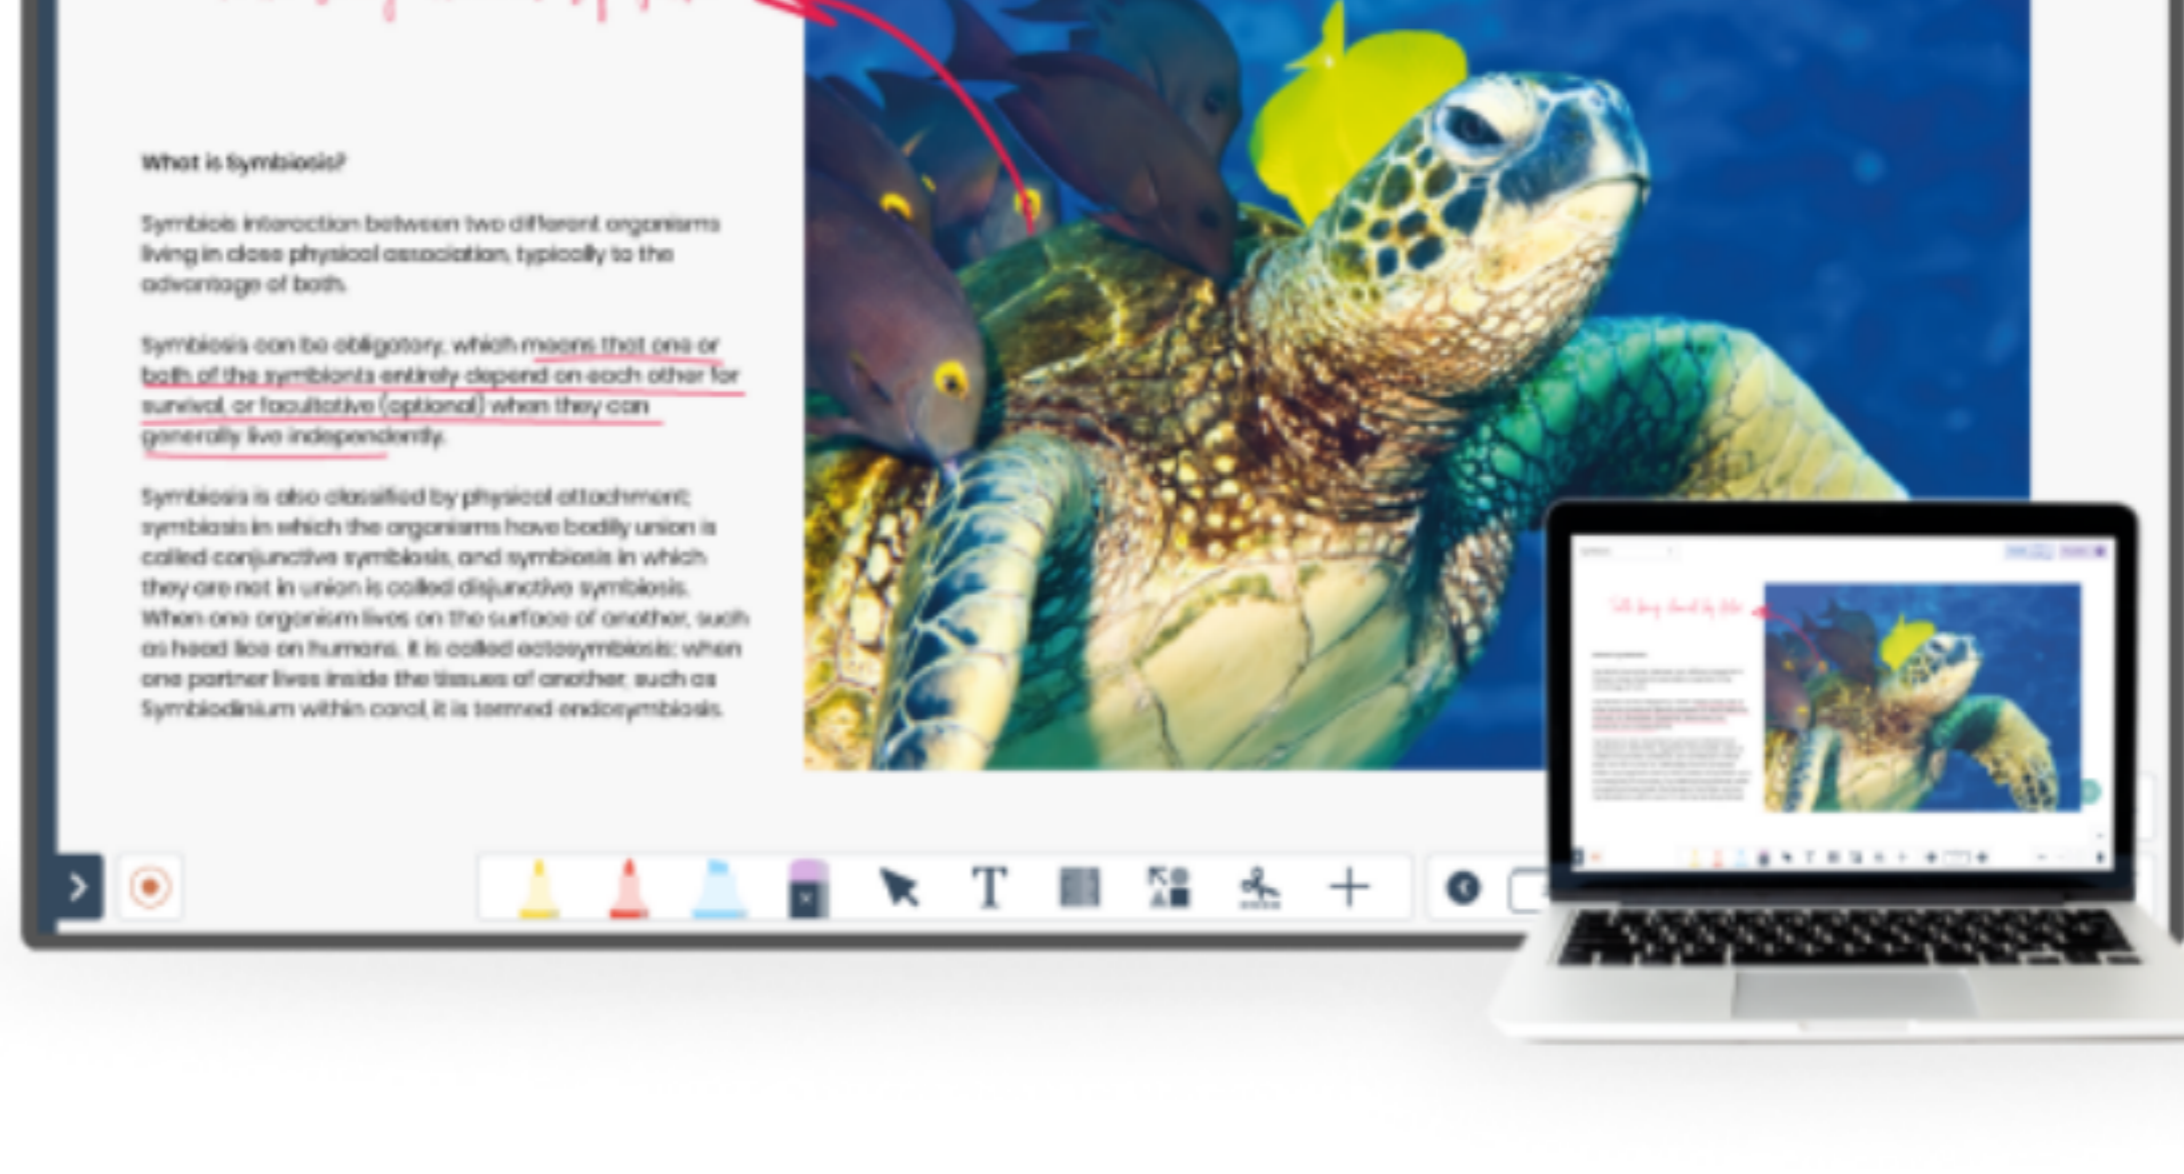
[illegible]

What is Symbiosis?

Symbiosis interaction between two different organisms living in close physical association, typically to the advantage of both.

Symbiosis can be obligatory, which means that one or both of the symbionts entirely depend on each other for survival, or facultative (optional) when they can generally live independently.

Symbiosis is also classified by physical attachment; symbiosis in which the organisms have bodily union is called conjunctive symbiosis, and symbiosis in which they are not in union is called disjunctive symbiosis. When one organism lives on the surface of another, such as head lice on humans, it is called ectosymbiosis; when one partner lives inside the tissues of another, such as Symbiodinium within coral, it is termed endosymbiosis.

T